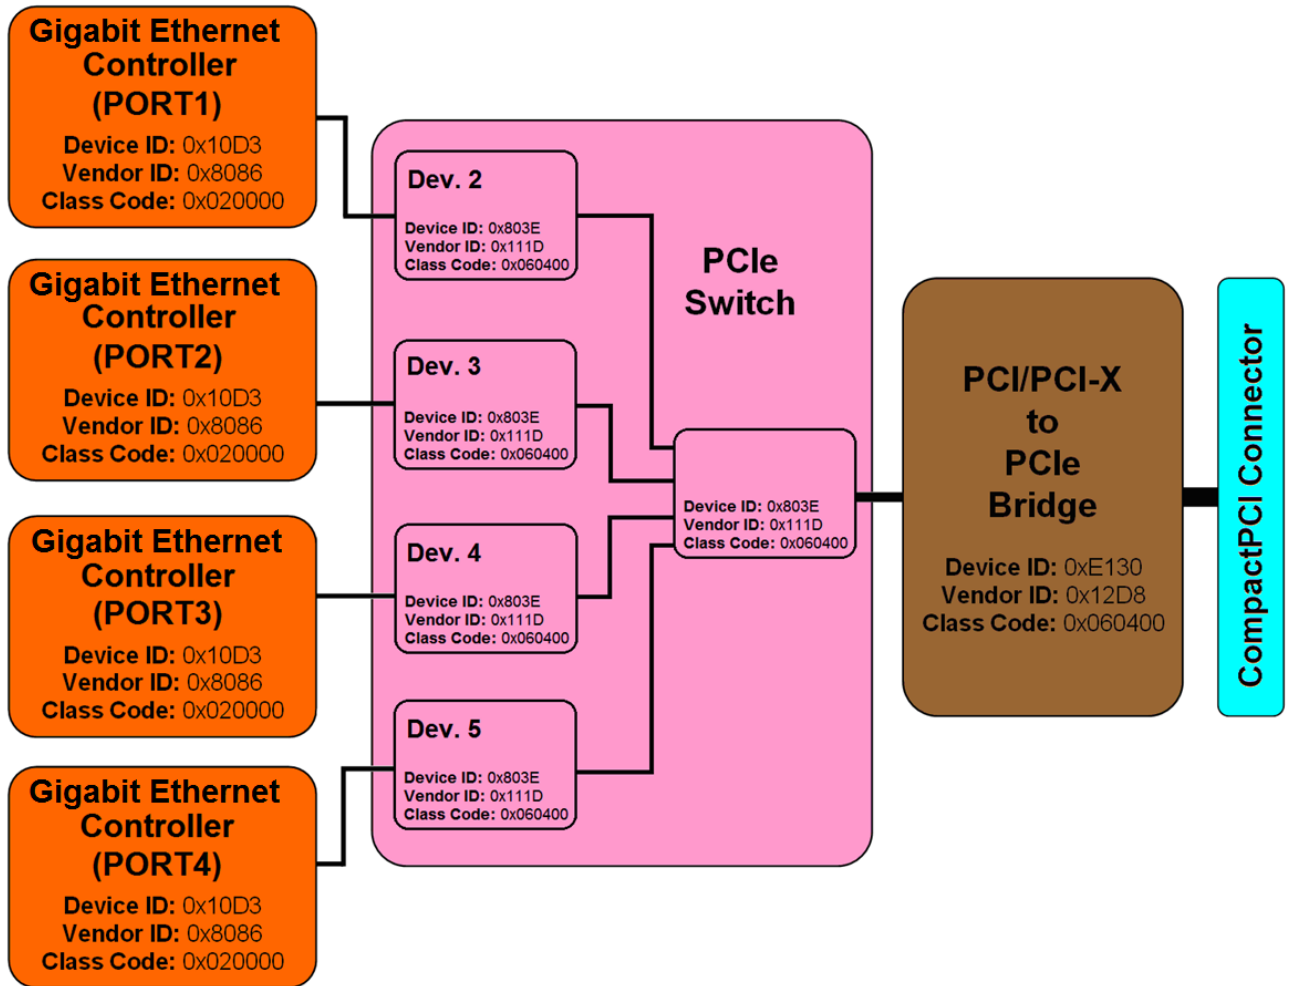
Gigabit Ethernet Controller (PORT1)
Device ID: 0x10D3
Vendor ID: 0x8086
Class Code: 0x020000

Gigabit Ethernet Controller (PORT2)
Device ID: 0x10D3
Vendor ID: 0x8086
Class Code: 0x020000

Gigabit Ethernet Controller (PORT3)
Device ID: 0x10D3
Vendor ID: 0x8086
Class Code: 0x020000

Gigabit Ethernet Controller (PORT4)
Device ID: 0x10D3
Vendor ID: 0x8086
Class Code: 0x020000

Dev. 2
Device ID: 0x803E
Vendor ID: 0x111D
Class Code: 0x060400

PCIe Switch

Dev. 3
Device ID: 0x803E
Vendor ID: 0x111D
Class Code: 0x060400

Dev. 4
Device ID: 0x803E
Vendor ID: 0x111D
Class Code: 0x060400

Dev. 5
Device ID: 0x803E
Vendor ID: 0x111D
Class Code: 0x060400

Device ID: 0x803E
Vendor ID: 0x111D
Class Code: 0x060400

PCI/PCI-X to PCIe Bridge
Device ID: 0xE130
Vendor ID: 0x12D8
Class Code: 0x060400

CompactPCI Connector